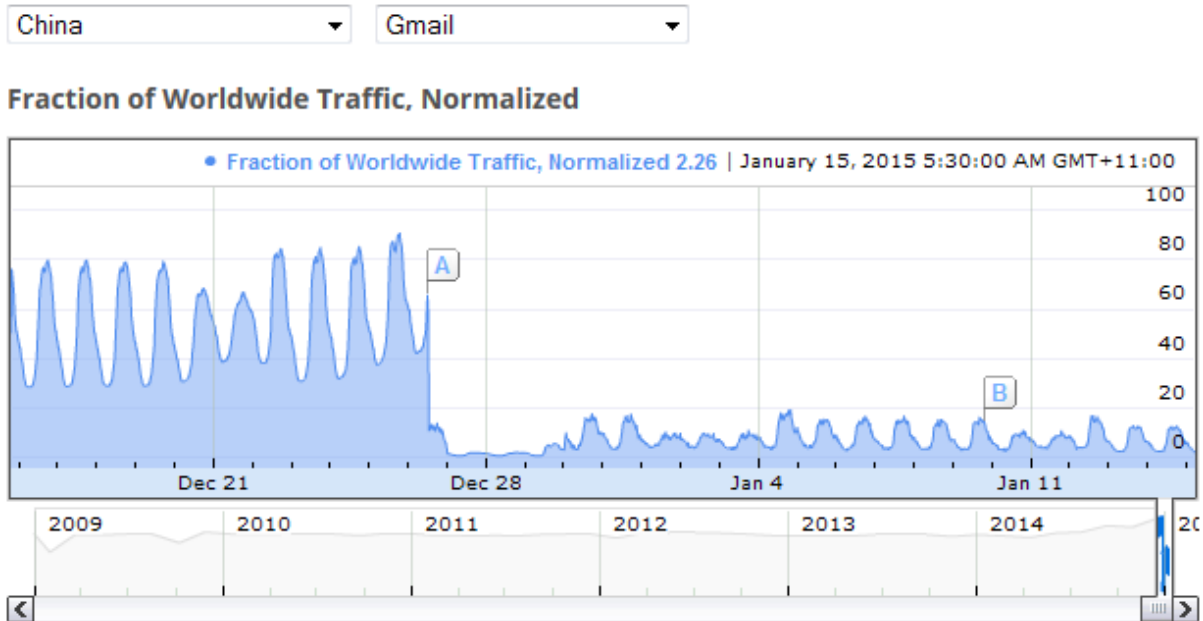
China ▾
Gmail ▾

Fraction of Worldwide Traffic, Normalized

• Fraction of Worldwide Traffic, Normalized 2.26 | January 15, 2015 5:30:00 AM GMT+11:00

100
80
60
40
20
0

A
B

Dec 21
Dec 28
Jan 4
Jan 11

2009
2010
2011
2012
2013
2014
20